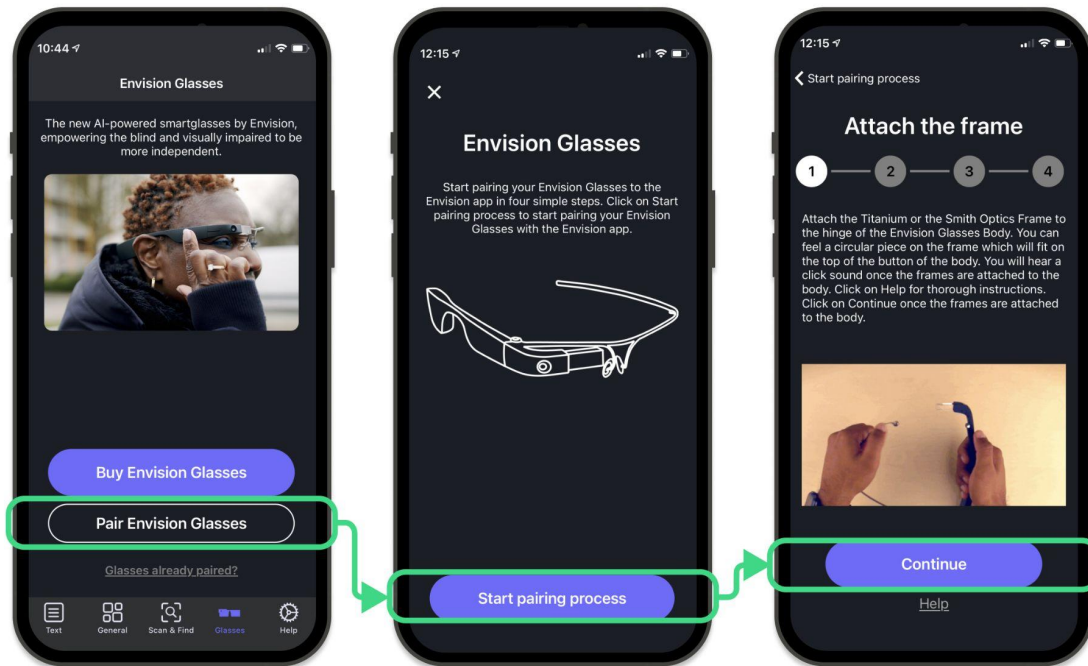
10:44

Envision Glasses

The new AI-powered smartglasses by Envision, empowering the blind and visually impaired to be more independent.

Buy Envision Glasses

Pair Envision Glasses

Glasses already paired?

Text General Scan & Find Glasses Help

12:15

×

Envision Glasses

Start pairing your Envision Glasses to the Envision app in four simple steps. Click on Start pairing process to start pairing your Envision Glasses with the Envision app.

Start pairing process

12:15

< Start pairing process

Attach the frame

1 2 3 4

Attach the Titanium or the Smith Optics Frame to the hinge of the Envision Glasses Body. You can feel a circular piece on the frame which will fit on the top of the button of the body. You will hear a click sound once the frames are attached to the body. Click on Help for thorough instructions. Click on Continue once the frames are attached to the body.

Continue

Help